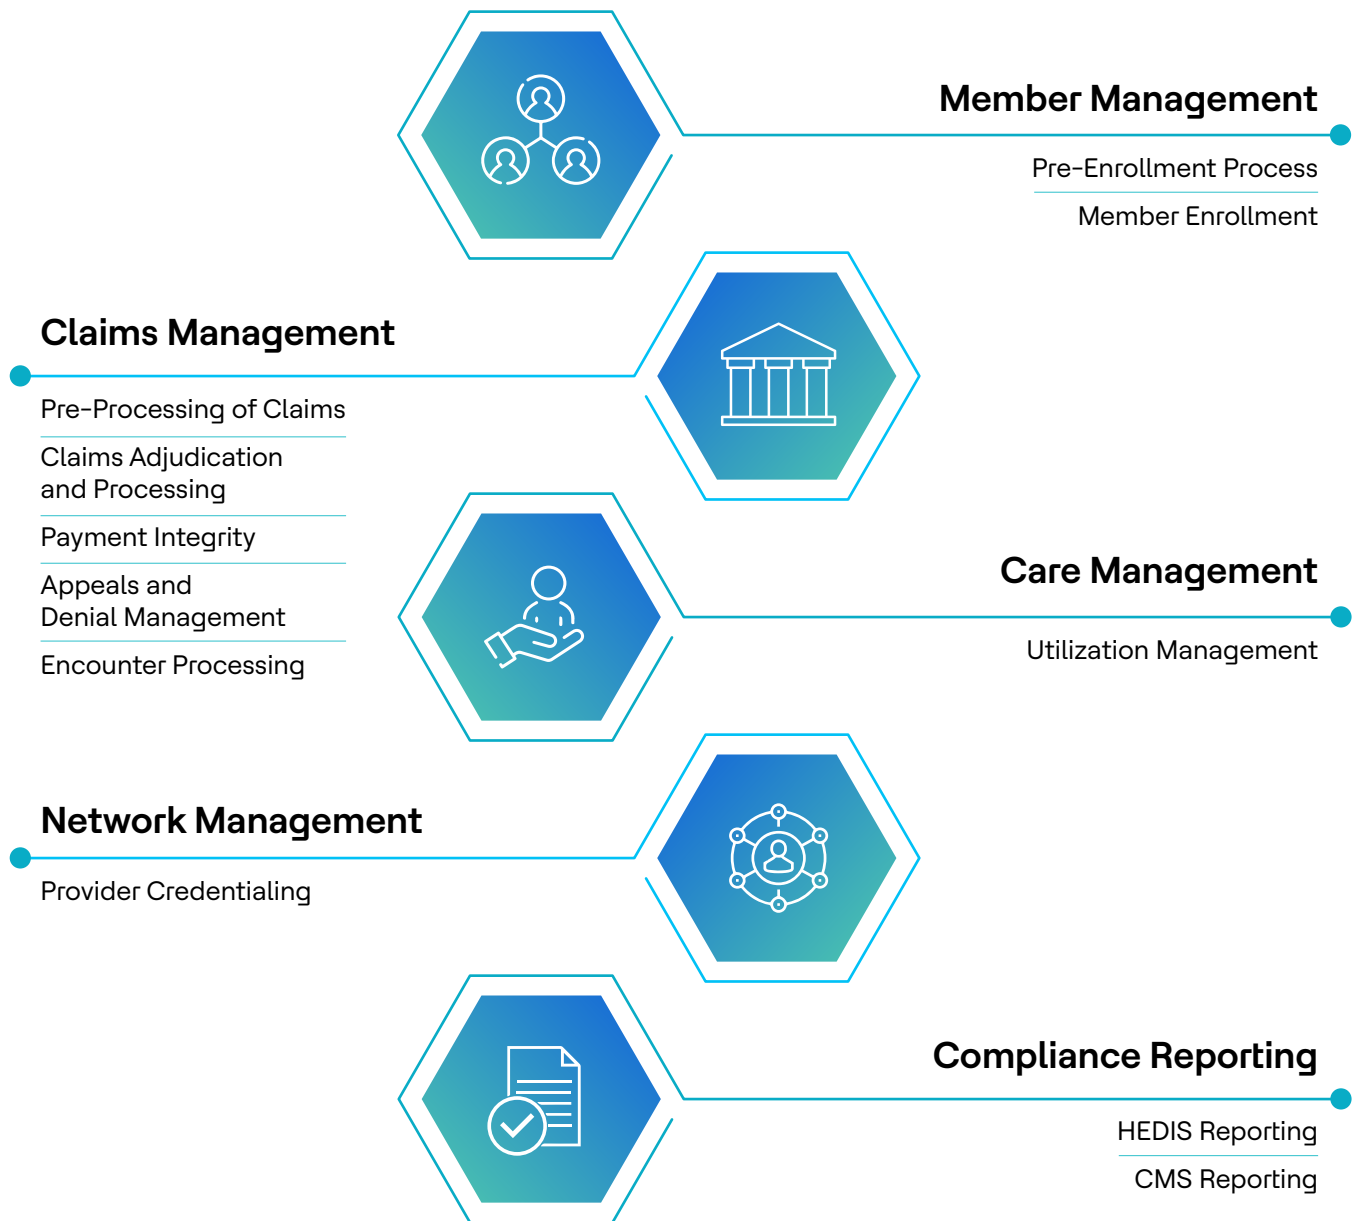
Member Management

Pre-Enrollment Process

Member Enrollment

Claims Management

Pre-Processing of Claims

Claims Adjudication and Processing

Payment Integrity

Appeals and Denial Management

Encounter Processing

Care Management

Utilization Management

Network Management

Provider Credentialing

Compliance Reporting

HEDIS Reporting

CMS Reporting